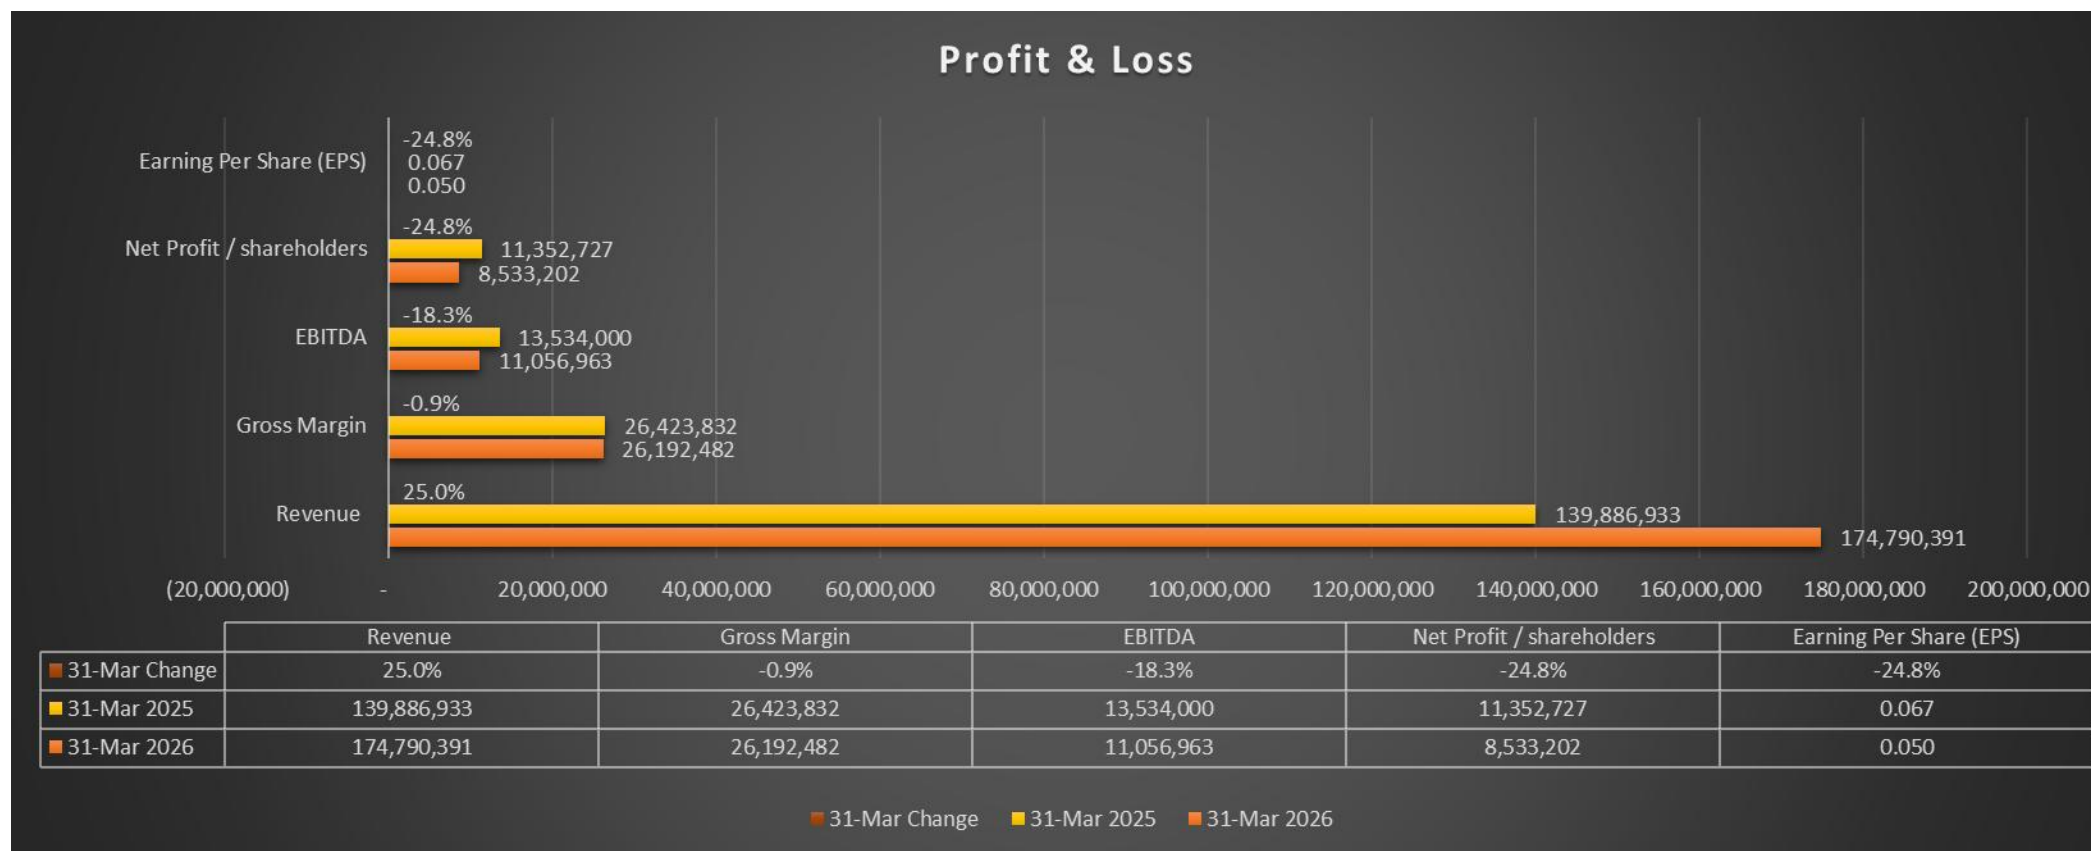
Profit & Loss

Earning Per Share (EPS)
-24.8%
0.067
0.050

Net Profit / shareholders
-24.8%
11,352,727
8,533,202

EBITDA
-18.3%
13,534,000
11,056,963

Gross Margin
-0.9%
26,423,832
26,192,482

Revenue
25.0%
139,886,933
174,790,391

(20,000,000) - 20,000,000 40,000,000 60,000,000 80,000,000 100,000,000 120,000,000 140,000,000 160,000,000 180,000,000 200,000,000

| | Revenue | Gross Margin | EBITDA | Net Profit / shareholders | Earning Per Share (EPS) |
|---|---|---|---|---|---|
| 31-Mar Change | 25.0% | -0.9% | -18.3% | -24.8% | -24.8% |
| 31-Mar 2025 | 139,886,933 | 26,423,832 | 13,534,000 | 11,352,727 | 0.067 |
| 31-Mar 2026 | 174,790,391 | 26,192,482 | 11,056,963 | 8,533,202 | 0.050 |

31-Mar Change 31-Mar 2025 31-Mar 2026